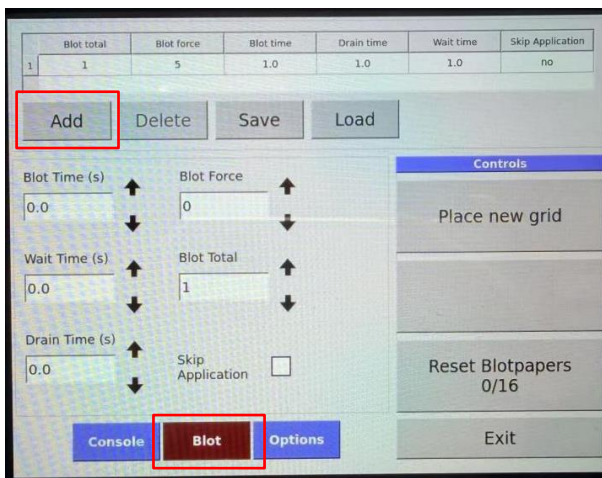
| | Blot total | Blot force | Blot time | Drain time | Wait time | Skip Application |
|---|---|---|---|---|---|---|
| 1 | 1 | 5 | 1.0 | 1.0 | 1.0 | no |

Add Delete Save Load

Blot Time (s)
0.0

Blot Force
0

Wait Time (s)
0.0

Blot Total
1

Drain Time (s)
0.0

Skip Application

Controls

Place new grid

Reset Blotpapers 0/16

Console Blot Options

Exit